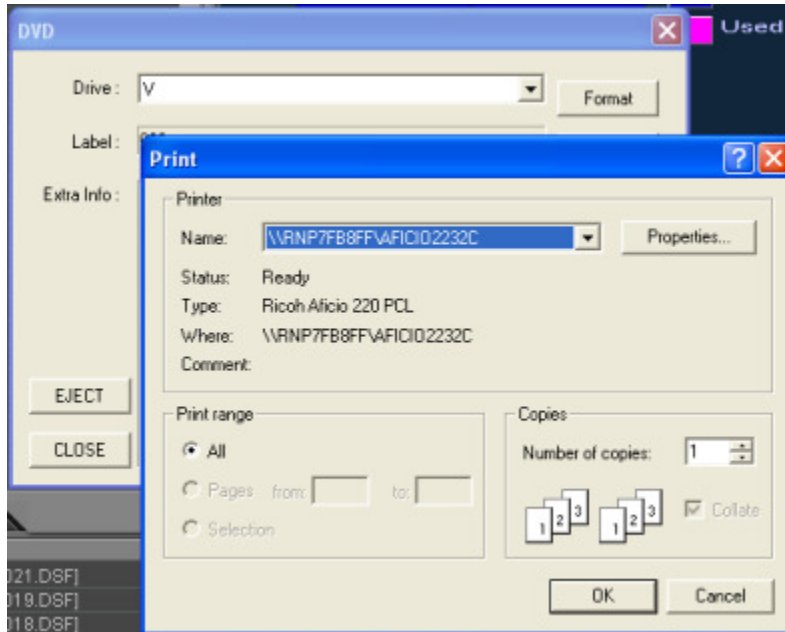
DVD

Used

Drive : V

Format

Label : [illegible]

Extra Info :

EJECT

CLOSE

021.DSF]
019.DSF]
018.DSF]

Print

Printer

Name: \\RNP7FB8FF\AFICIO2232C

Properties...

Status: Ready

Type: Ricoh Aficio 220 PCL

Where: \\RNP7FB8FF\AFICIO2232C

Comment:

Print range

All

Pages from: to:

Selection

Copies

Number of copies: 1

1 2 3 1 2 3

Collate

OK

Cancel